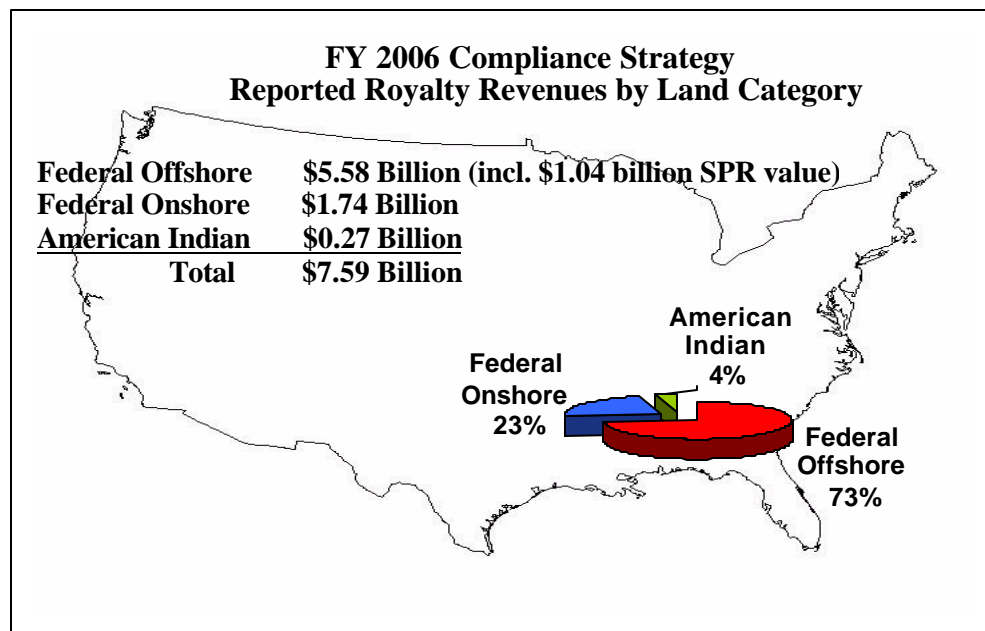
FY 2006 Compliance Strategy
Reported Royalty Revenues by Land Category

| | |
|---|---|
| Federal Offshore | \$5.58 Billion (incl. \$1.04 billion SPR value) |
| Federal Onshore | \$1.74 Billion |
| American Indian | \$0.27 Billion |
| Total | \$7.59 Billion |

American Indian 4%

Federal Onshore 23%

Federal Offshore 73%